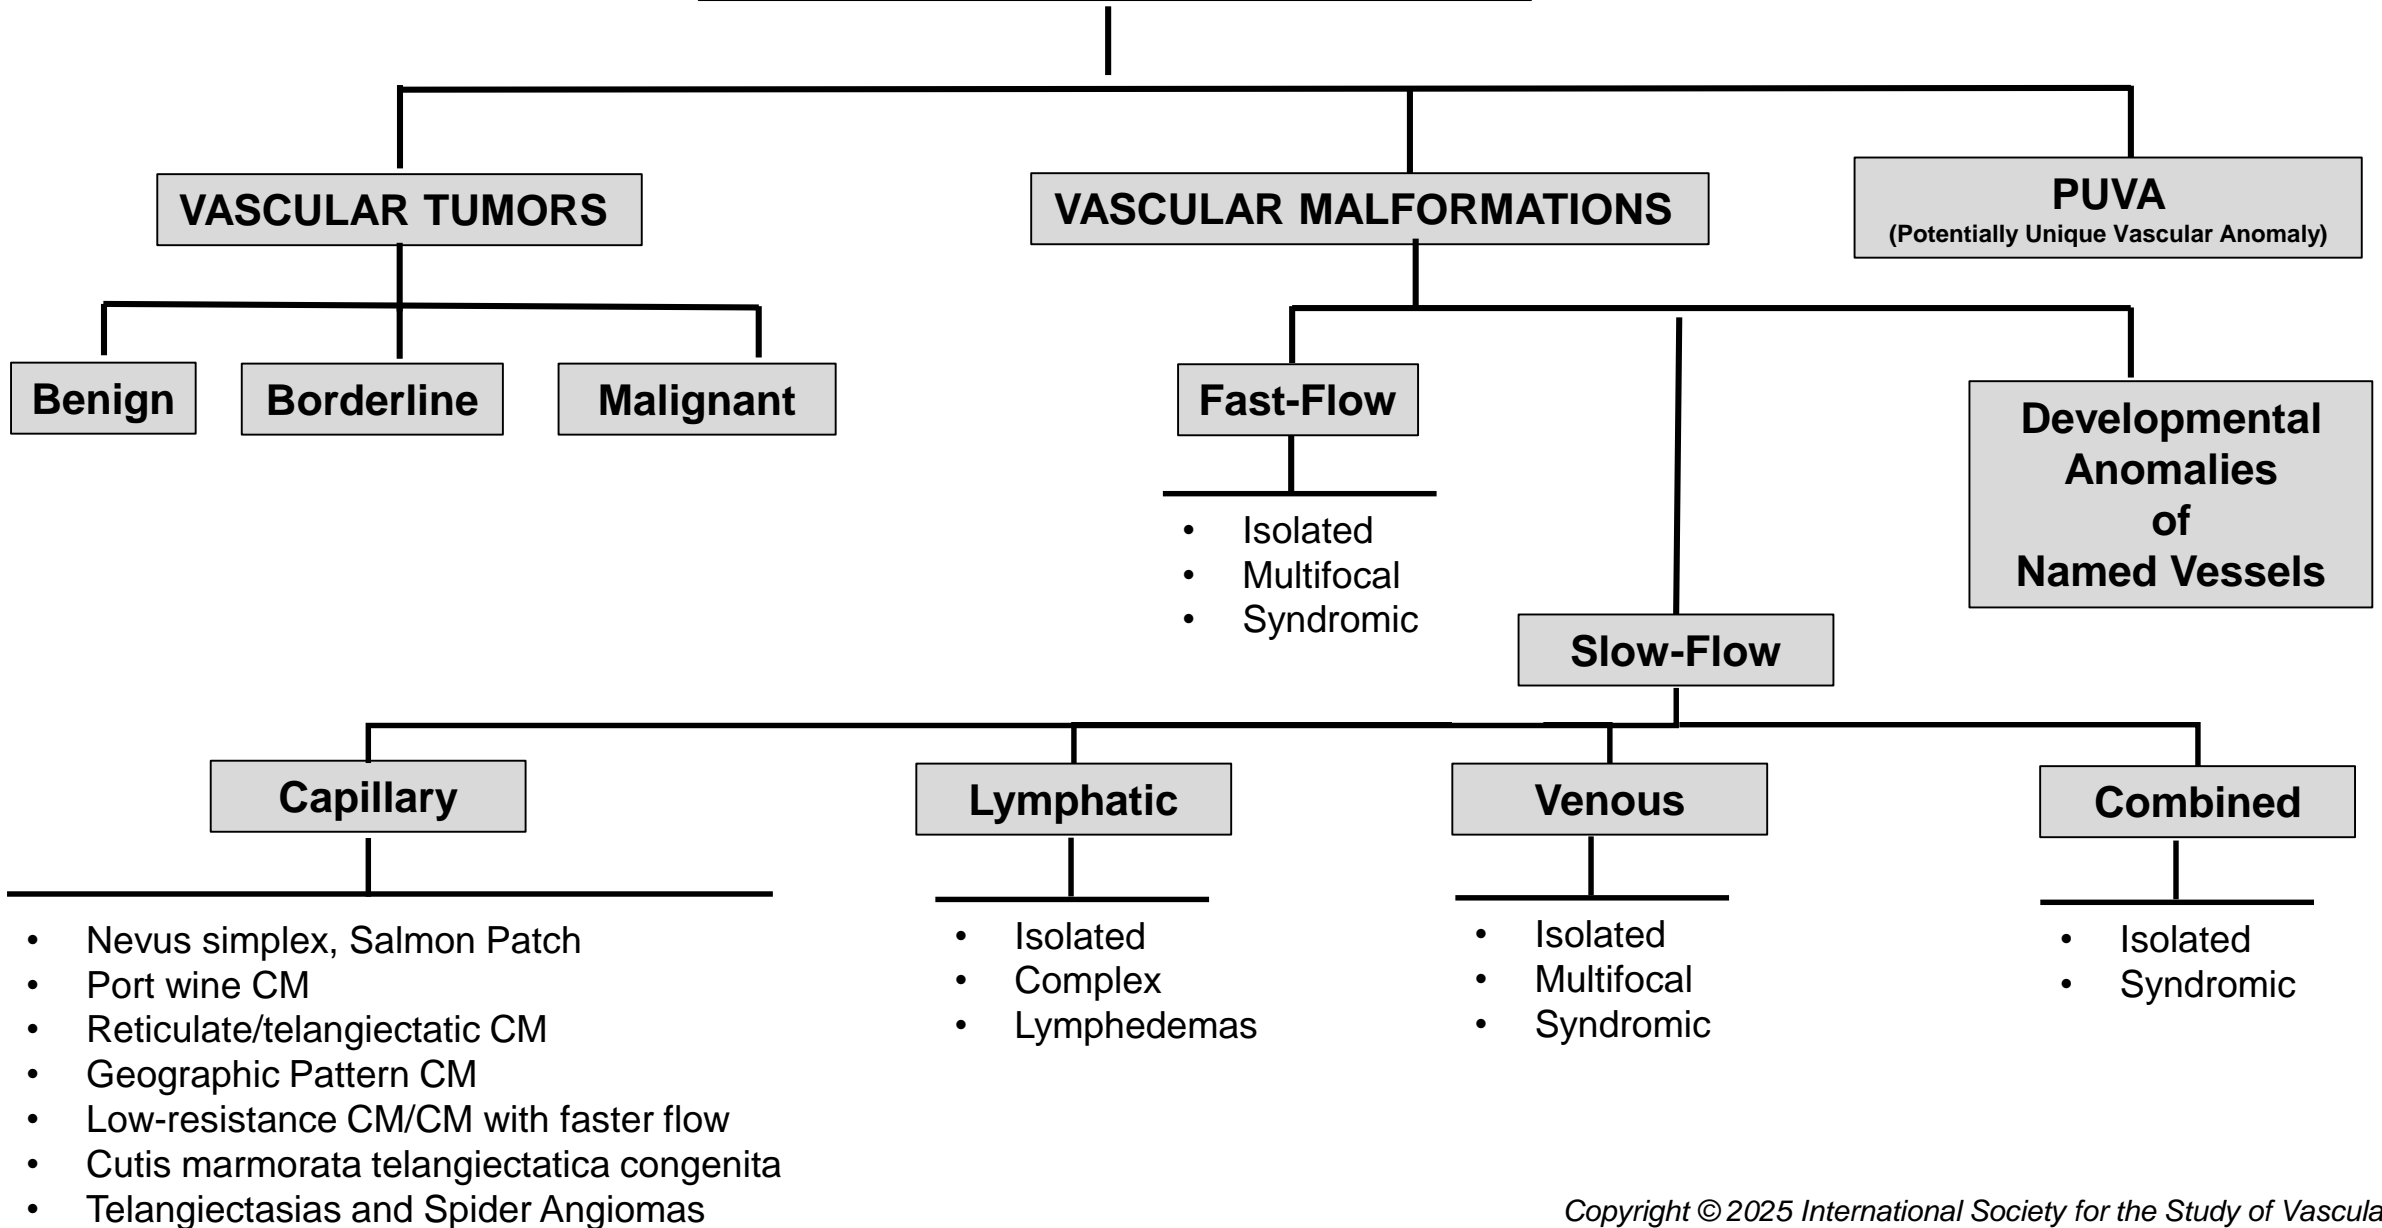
VASCULAR TUMORS

VASCULAR MALFORMATIONS

PUVA
(Potentially Unique Vascular Anomaly)

Benign

Borderline

Malignant

Fast-Flow

- Isolated
- Multifocal
- Syndromic

Developmental Anomalies of Named Vessels

Slow-Flow

Capillary

- Nevus simplex, Salmon Patch
- Port wine CM
- Reticulate/telangiectatic CM
- Geographic Pattern CM
- Low-resistance CM/CM with faster flow
- Cutis marmorata telangiectatica congenita
- Telangiectasias and Spider Angiomas

Lymphatic

- Isolated
- Complex
- Lymphedemas

Venous

- Isolated
- Multifocal
- Syndromic

Combined

- Isolated
- Syndromic

Copyright © 2025 International Society for the Study of Vascula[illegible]